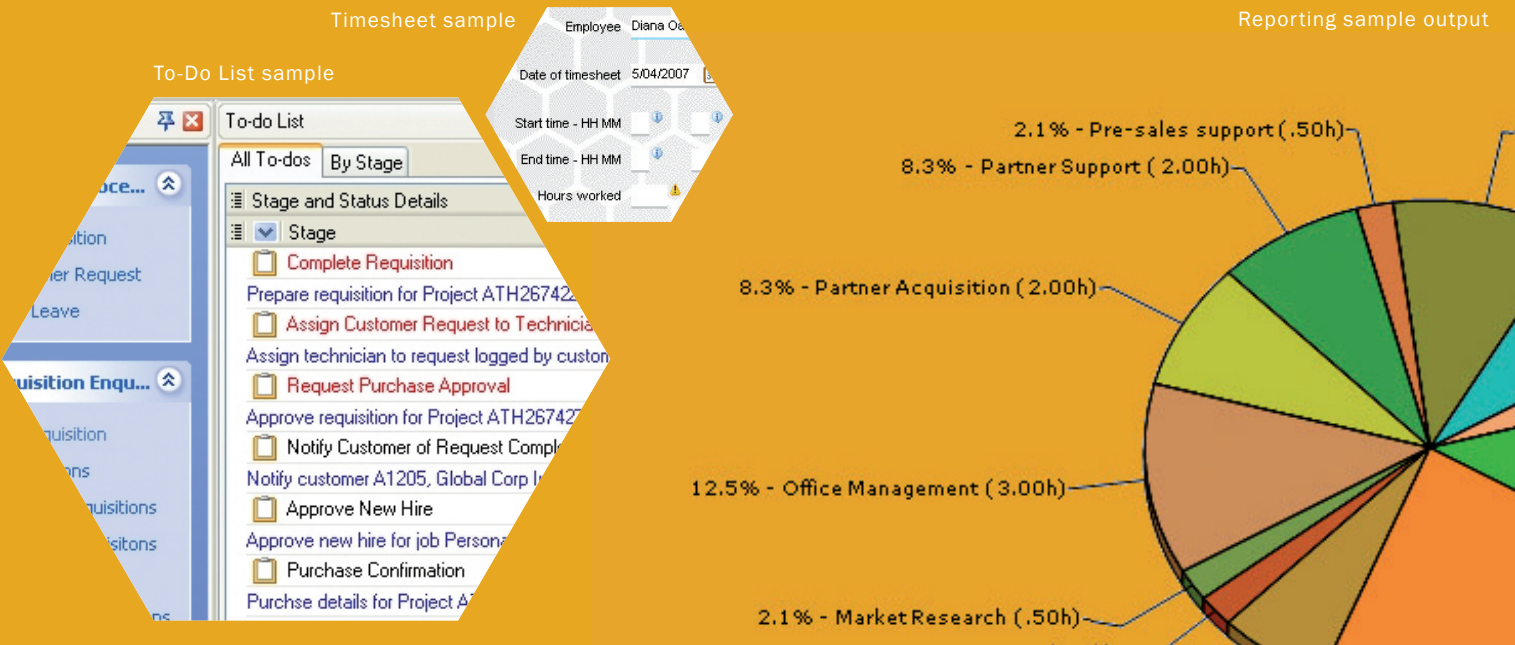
Timesheet sample

Employee Diana Oa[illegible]

Date of timesheet 5/04/2007

Start time - HH MM

End time - HH MM

Hours worked

To-Do List sample

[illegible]oce...

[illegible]isition

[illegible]er Request

Leave

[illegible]uisition Enqu...

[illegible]quisition

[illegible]ons

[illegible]quisitions

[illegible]isitons

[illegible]ns

To-do List

All To-dos

By Stage

Stage and Status Details

Stage

Complete Requisition

Prepare requisition for Project ATH26742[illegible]

Assign Customer Request to Technicia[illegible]

Assign technician to request logged by custom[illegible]

Request Purchase Approval

Approve requisition for Project ATH26742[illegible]

Notify Customer of Request Compl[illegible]

Notify customer A1205, Global Corp I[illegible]

Approve New Hire

Approve new hire for job Persona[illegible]

Purchase Confirmation

Purchse details for Project A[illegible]

Reporting sample output

2.1% - Pre-sales support (.50h)

8.3% - Partner Support ( 2.00h)

8.3% - Partner Acquisition ( 2.00h)

12.5% - Office Management ( 3.00h)

2.1% - Market Research (.50h)